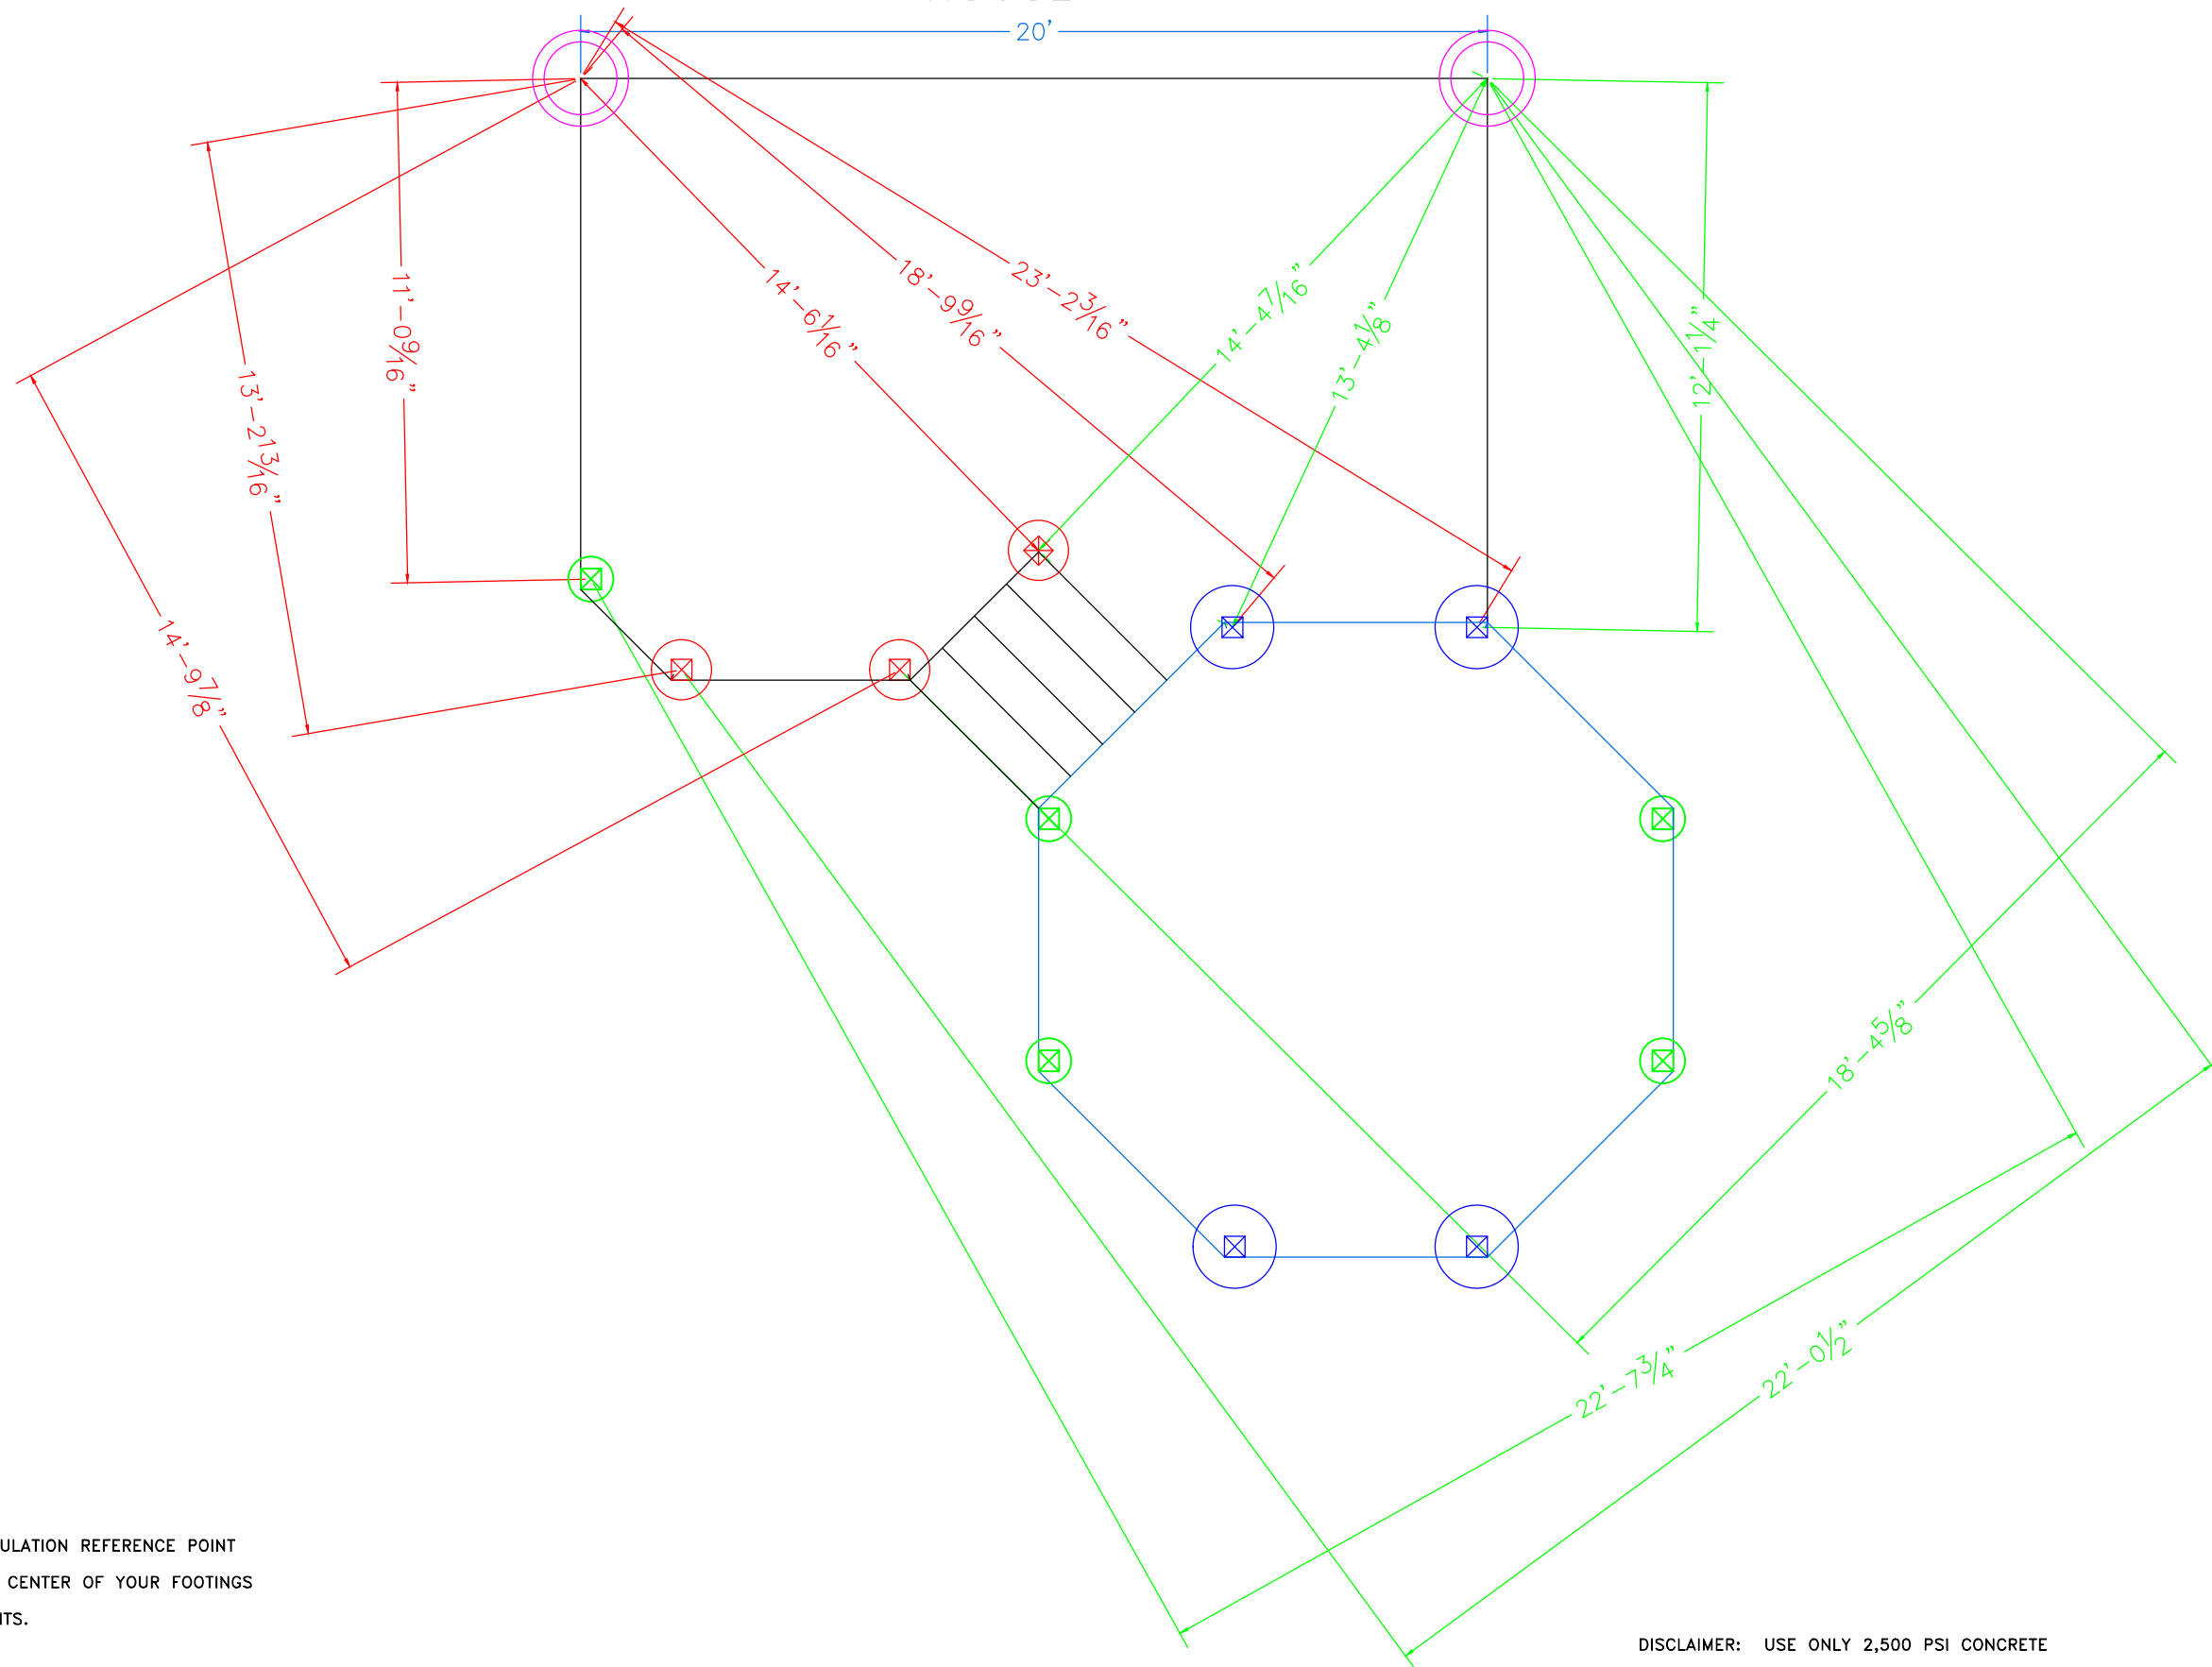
20'

14'-6$\frac{1}{16}$"

18'-9$\frac{9}{16}$"

23'-2$\frac{3}{16}$"

14'-4$\frac{7}{16}$"

13'-4$\frac{1}{8}$"

12'-1$\frac{1}{4}$"

11'-0$\frac{9}{16}$"

13'-2$\frac{13}{16}$"

14'-9$\frac{7}{8}$"

18'-4$\frac{5}{8}$"

22'-7$\frac{3}{4}$"

22'-0$\frac{1}{2}$"

ULATION REFERENCE POINT
CENTER OF YOUR FOOTINGS
ITS.

DISCLAIMER: USE ONLY 2,500 PSI CONCRETE